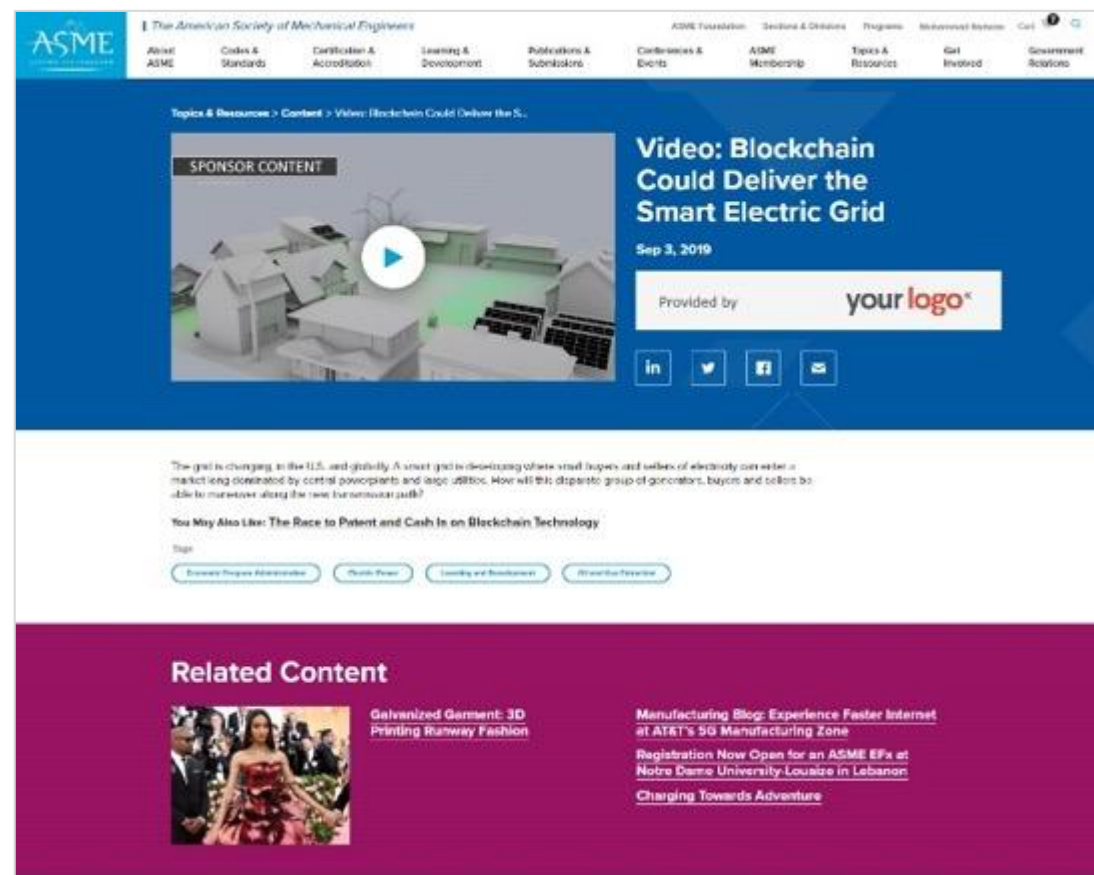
ASME

The American Society of Mechanical Engineers

ASME Foundation Sections & Divisions Programs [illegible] Cart 0

About ASME | Codes & Standards | Certification & Accreditation | Learning & Development | Publications & Submissions | Conferences & Events | ASME Membership | Topics & Resources | Get Involved | Government Relations

Topics & Resources > Content > Video: Blockchain Could Deliver the S...

SPONSOR CONTENT

Video: Blockchain Could Deliver the Smart Electric Grid

Sep 3, 2019

Provided by your logo

in

The grid is changing, in the U.S. and globally. A smart grid is developing where small buyers and sellers of electricity can enter a market long dominated by central powerplants and large utilities. How will this disparate group of generators, buyers and sellers be able to maneuver along the new transmission path?

You May Also Like: The Race to Patent and Cash In on Blockchain Technology

Tags

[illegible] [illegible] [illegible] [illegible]

Related Content

Galvanized Garment: 3D Printing Runway Fashion

Manufacturing Blog: Experience Faster Internet at AT&T's 5G Manufacturing Zone

Registration Now Open for an ASME EFx at Notre Dame University-Louaize in Lebanon

Charging Towards Adventure